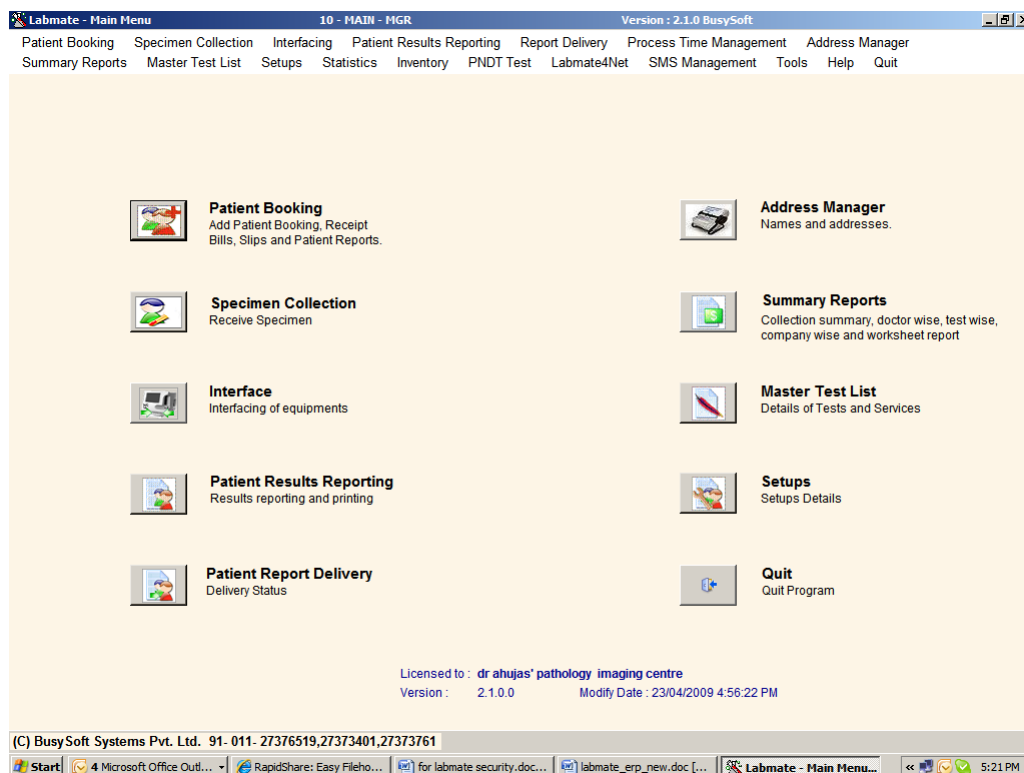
Labmate - Main Menu 10 - MAIN - MGR Version : 2.1.0 BusySoft

Patient Booking Specimen Collection Interfacing Patient Results Reporting Report Delivery Process Time Management Address Manager
Summary Reports Master Test List Setups Statistics Inventory PNDT Test Labmate4Net SMS Management Tools Help Quit

Patient Booking
Add Patient Booking, Receipt Bills, Slips and Patient Reports.

Address Manager
Names and addresses.

Specimen Collection
Receive Specimen

Summary Reports
Collection summary, doctor wise, test wise, company wise and worksheet report

Interface
Interfacing of equipments

Master Test List
Details of Tests and Services

Patient Results Reporting
Results reporting and printing

Setups
Setups Details

Patient Report Delivery
Delivery Status

Quit
Quit Program

Licensed to : dr ahujas' pathology imaging centre
Version : 2.1.0.0 Modify Date : 23/04/2009 4:56:22 PM

(C) BusySoft Systems Pvt. Ltd. 91- 011- 27376519,27373401,27373761

Start 4 Microsoft Office Outl... RapidShare: Easy Fileho... for labmate security.doc... labmate_erp_new.doc [... Labmate - Main Menu... 5:21 PM